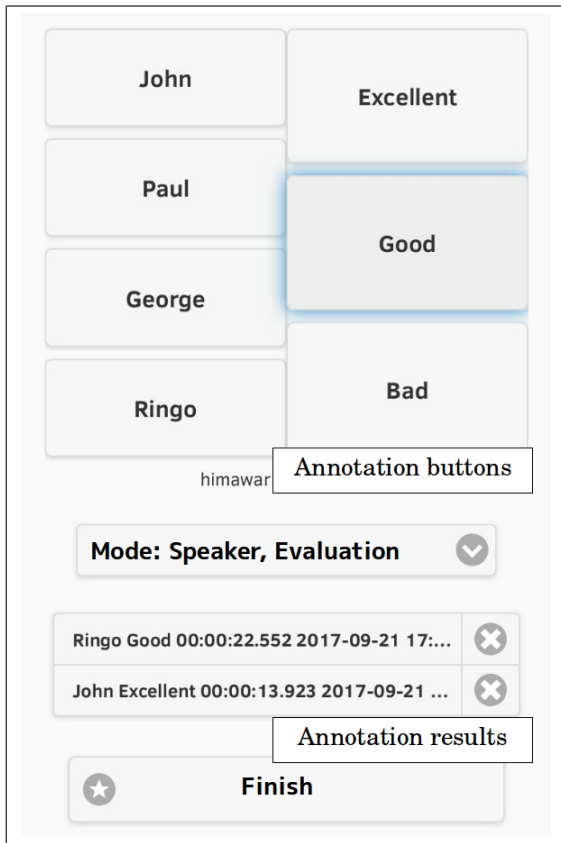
John

Paul

George

Ringo

Excellent

Good

Bad

himawar

Annotation buttons

Mode: Speaker, Evaluation

Ringo Good 00:00:22.552 2017-09-21 17:...

John Excellent 00:00:13.923 2017-09-21 ...

Annotation results

Finish